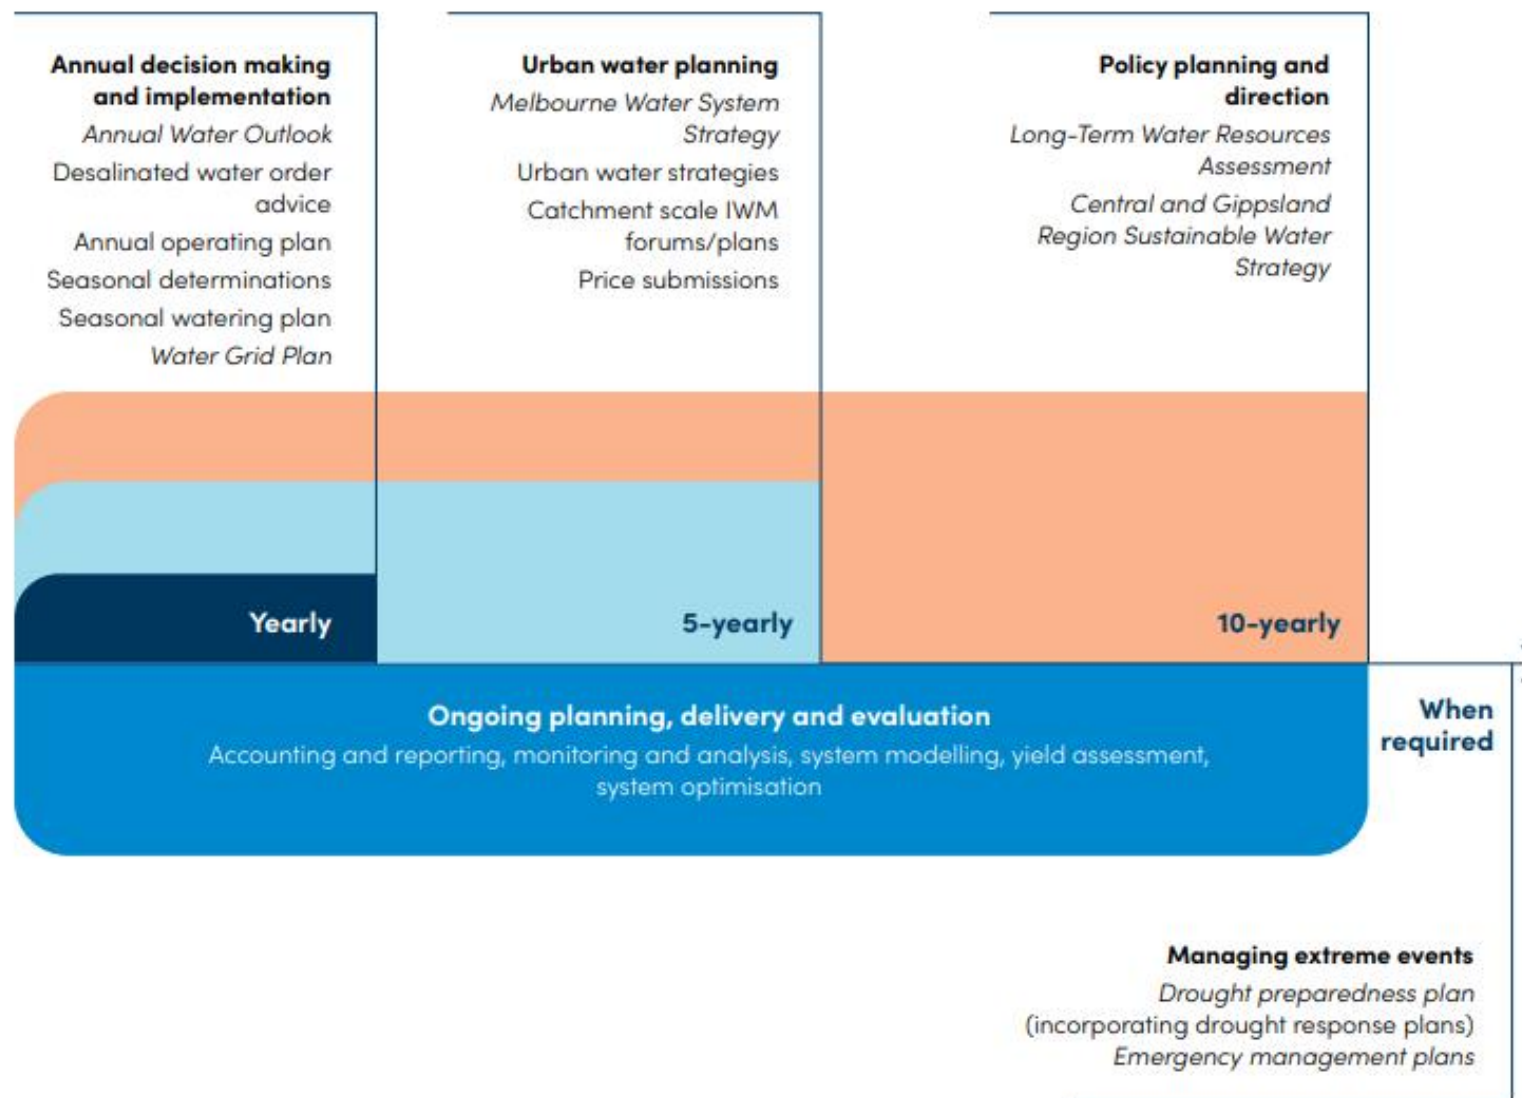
Annual decision making and implementation

Annual Water Outlook

Desalinated water order advice

Annual operating plan

Seasonal determinations

Seasonal watering plan

Water Grid Plan

Urban water planning

Melbourne Water System Strategy

Urban water strategies

Catchment scale IWM forums/plans

Price submissions

Policy planning and direction

Long-Term Water Resources Assessment

Central and Gippsland Region Sustainable Water Strategy

Yearly

5-yearly

10-yearly

Ongoing planning, delivery and evaluation

Accounting and reporting, monitoring and analysis, system modelling, yield assessment, system optimisation

When required

Managing extreme events

Drought preparedness plan (incorporating drought response plans)

Emergency management plans